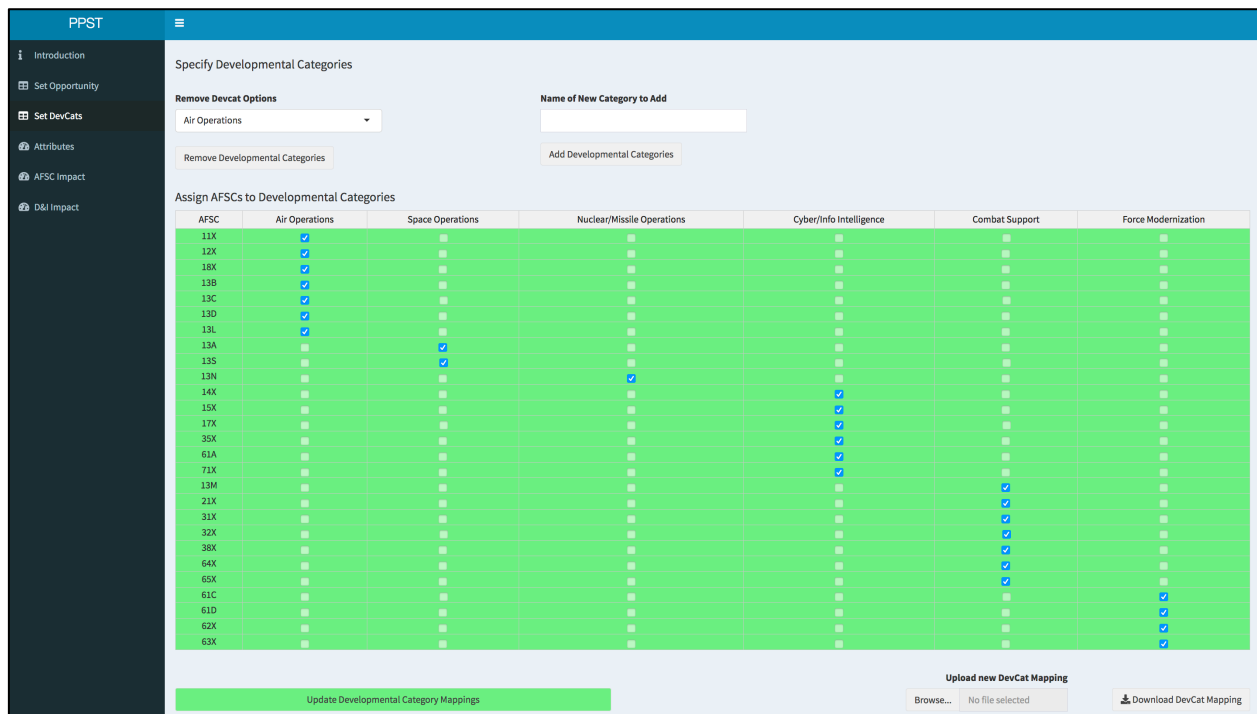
PPST

Introduction
Set Opportunity
Set DevCats
Attributes
AFSC Impact
D&I Impact

Specify Developmental Categories

Remove Devcat Options
Air Operations
Remove Developmental Categories

Name of New Category to Add
Add Developmental Categories

Assign AFSCs to Developmental Categories

| AFSC | Air Operations | Space Operations | Nuclear/Missile Operations | Cyber/Info Intelligence | Combat Support | Force Modernization |
|---|---|---|---|---|---|---|
| 11X | ☑ | ☐ | ☐ | ☐ | ☐ | ☐ |
| 12X | ☑ | ☐ | ☐ | ☐ | ☐ | ☐ |
| 18X | ☑ | ☐ | ☐ | ☐ | ☐ | ☐ |
| 13B | ☑ | ☐ | ☐ | ☐ | ☐ | ☐ |
| 13C | ☑ | ☐ | ☐ | ☐ | ☐ | ☐ |
| 13D | ☑ | ☐ | ☐ | ☐ | ☐ | ☐ |
| 13L | ☑ | ☐ | ☐ | ☐ | ☐ | ☐ |
| 13A | ☐ | ☑ | ☐ | ☐ | ☐ | ☐ |
| 13S | ☐ | ☑ | ☐ | ☐ | ☐ | ☐ |
| 13N | ☐ | ☐ | ☑ | ☐ | ☐ | ☐ |
| 14X | ☐ | ☐ | ☐ | ☑ | ☐ | ☐ |
| 15X | ☐ | ☐ | ☐ | ☑ | ☐ | ☐ |
| 17X | ☐ | ☐ | ☐ | ☑ | ☐ | ☐ |
| 35X | ☐ | ☐ | ☐ | ☑ | ☐ | ☐ |
| 61A | ☐ | ☐ | ☐ | ☑ | ☐ | ☐ |
| 71X | ☐ | ☐ | ☐ | ☑ | ☐ | ☐ |
| 13M | ☐ | ☐ | ☐ | ☐ | ☑ | ☐ |
| 21X | ☐ | ☐ | ☐ | ☐ | ☑ | ☐ |
| 31X | ☐ | ☐ | ☐ | ☐ | ☑ | ☐ |
| 32X | ☐ | ☐ | ☐ | ☐ | ☑ | ☐ |
| 38X | ☐ | ☐ | ☐ | ☐ | ☑ | ☐ |
| 64X | ☐ | ☐ | ☐ | ☐ | ☑ | ☐ |
| 65X | ☐ | ☐ | ☐ | ☐ | ☑ | ☐ |
| 61C | ☐ | ☐ | ☐ | ☐ | ☐ | ☑ |
| 61D | ☐ | ☐ | ☐ | ☐ | ☐ | ☑ |
| 62X | ☐ | ☐ | ☐ | ☐ | ☐ | ☑ |
| 63X | ☐ | ☐ | ☐ | ☐ | ☐ | ☑ |

Update Developmental Category Mappings

Upload new DevCat Mapping
Browse... No file selected

Download DevCat Mapping